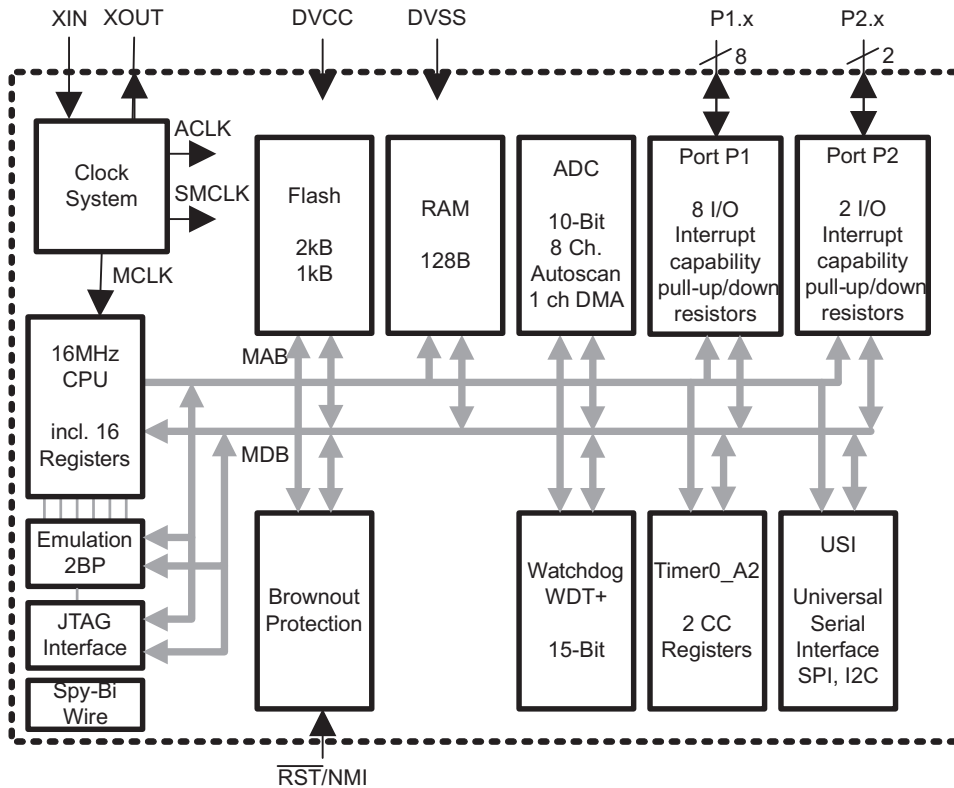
XIN XOUT DVCC DVSS P1.x P2.x

8 2

ACLK

Clock System

SMCLK

MCLK

Flash

2kB
1kB

RAM

128B

ADC

10-Bit
8 Ch.
Autoscan
1 ch DMA

Port P1

8 I/O
Interrupt capability
pull-up/down resistors

Port P2

2 I/O
Interrupt capability
pull-up/down resistors

16MHz CPU

incl. 16 Registers

MAB

MDB

Emulation 2BP

JTAG Interface

Spy-Bi Wire

Brownout Protection

Watchdog WDT+

15-Bit

Timer0_A2

2 CC Registers

USI

Universal Serial Interface SPI, I2C

$\overline{RST}$/NMI